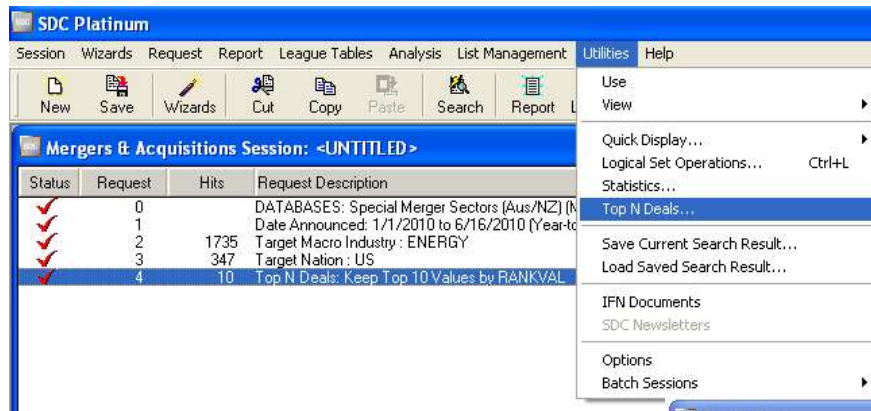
SDC Platinum

Session Wizards Request Report League Tables Analysis List Management Utilities Help

New Save Wizards Cut Copy Paste Search Report L

Mergers & Acquisitions Session: <UNTITLED>

| Status | Request | Hits | Request Description |
|---|---|---|---|
| ✓ | 0 | | DATABASES: Special Merger Sectors (Aus/NZ) (M |
| ✓ | 1 | | Date Announced: 1/1/2010 to 6/16/2010 (Year-to |
| ✓ | 2 | 1735 | Target Macro Industry : ENERGY |
| ✓ | 3 | 347 | Target Nation : US |
| ✓ | 4 | 10 | Top N Deals: Keep Top 10 Values by RANKVAL |

Use
View
Quick Display...
Logical Set Operations... Ctrl+L
Statistics...
Top N Deals...
Save Current Search Result...
Load Saved Search Result...
IFN Documents
SDC Newsletters
Options
Batch Sessions